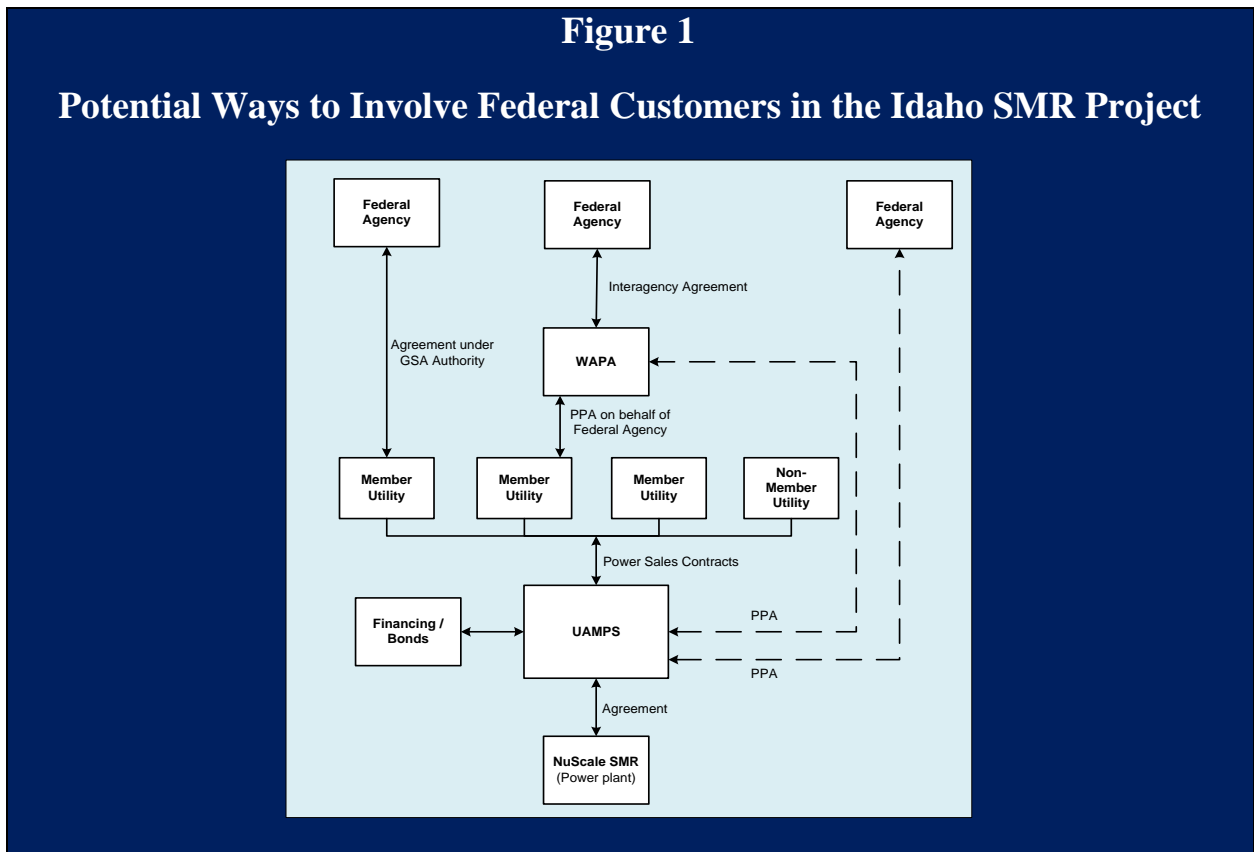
Figure 1

Potential Ways to Involve Federal Customers in the Idaho SMR Project

Federal Agency

Federal Agency

Federal Agency

Interagency Agreement

Agreement under GSA Authority

WAPA

PPA on behalf of Federal Agency

Member Utility

Member Utility

Member Utility

Non-Member Utility

Power Sales Contracts

Financing / Bonds

UAMPS

PPA

PPA

Agreement

NuScale SMR (Power plant)